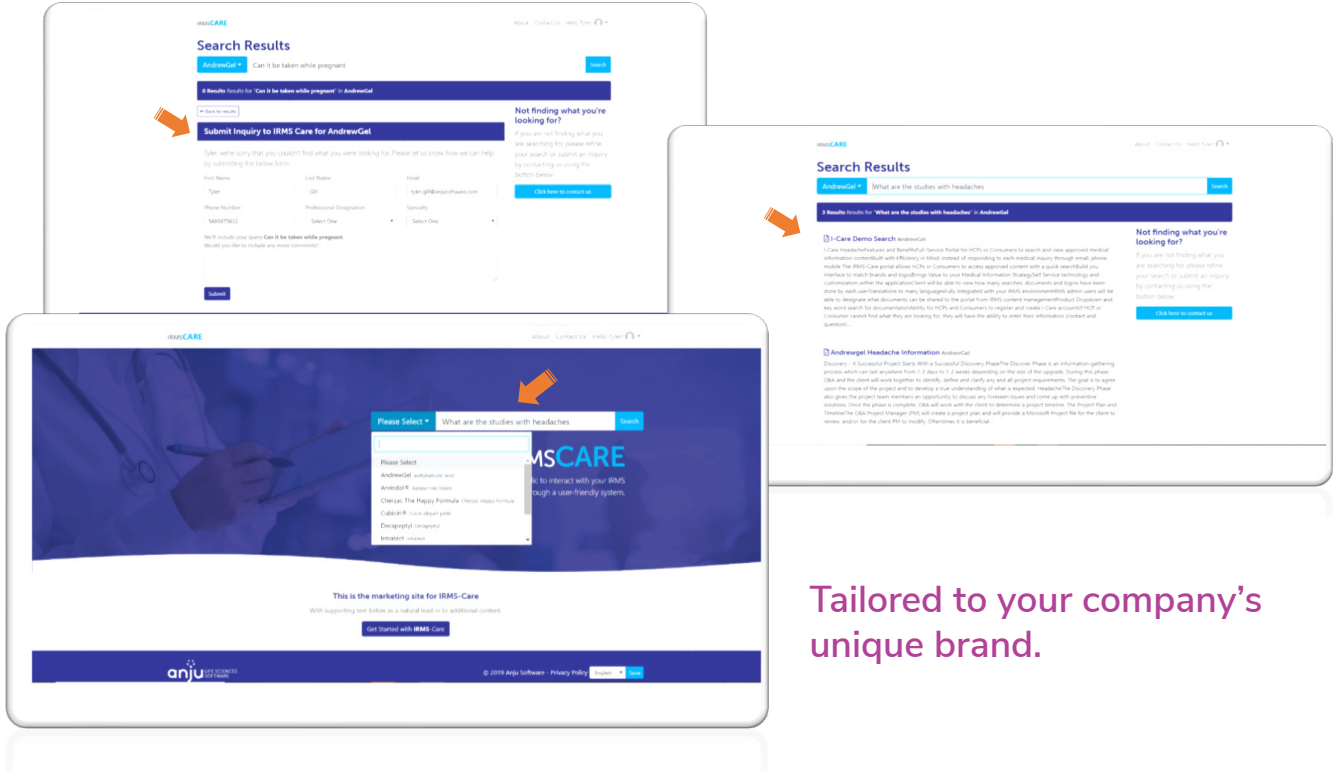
IRMSCARE

About Contact Us Hello Tyler

Search Results

AndrewGel Can it be taken while pregnant Search

0 Results Results for 'Can it be taken while pregnant' in AndrewGel

Back to results

Submit Inquiry to IRMS Care for AndrewGel

Tyler, we're sorry that you couldn't find what you were looking for. Please let us know how we can help by submitting the below form.

First Name Tyler
Last Name Gill
Email tyler.gill@anjusoftware.com
Phone Number 5669979432
Professional Designation Select One
Specialty Select One

We'll include your query Can it be taken while pregnant
Would you like to include any more comments?

Submit

Not finding what you're looking for?

If you are not finding what you are searching for please refine your search or submit an inquiry by contacting us using the button below.

Click here to contact us

IRMSCARE

About Contact Us Hello Tyler

Search Results

AndrewGel What are the studies with headaches Search

3 Results Results for 'What are the studies with headaches' in AndrewGel

I-Care Demo Search AndrewGel

I-Care HeadacheFeatures and BenefitsFull-Service Portal for HCPs or Consumers to search and view approved medical information contentBuilt with Efficiency in Mind: instead of responding to each medical inquiry through email, phone, mobile The IRMS-Care portal allows HCPs or Consumers to access approved content with a quick searchBuild you interface to match brands and logosBrings Value to your Medical Information Strategy/Self Service technology and customization within the applicationClient will be able to view how many searches, documents and logins have been done by each userTranslations to many languagesFully integrated with your IRMS environmentIRMS admin users will be able to designate what documents can be shared to the portal from IRMS content managementProduct Dropdown and key word search for documentationAbility for HCPs and Consumers to register and create I-Care accountsIf HCP or Consumer cannot find what they are looking for, they will have the ability to enter their information (contact and question)...

Andrewgel Headache Information AndrewGel

Discovery - A Successful Project Starts With a Successful Discovery PhaseThe Discover Phase is an information-gathering process which can last anywhere from 1-2 days to 1-2 weeks depending on the size of the upgrade. During this phase O&A and the client will work together to identify, define and clarify any and all project requirements. The goal is to agree upon the scope of the project and to develop a true understanding of what is expected. HeadacheThe Discovery Phase also gives the project team members an opportunity to discuss any foreseen issues and come up with preventive solutions. Once the phase is complete, O&A will work with the client to determine a project timeline. The Project Plan and TimelineThe O&A Project Manager (PM) will create a project plan and will provide a Microsoft Project file for the client to review, and/or for the client PM to modify. Oftentimes it is beneficial...

Not finding what you're looking for?

If you are not finding what you are searching for please refine your search or submit an inquiry by contacting us using the button below.

Click here to contact us

IRMSCARE

About Contact Us Hello Tyler

Please Select What are the studies with headaches Search

Please Select
AndrewGel
Aminidol®
Cherzac The Happy Formula
Cubicin®
Decapeptyl
Intratect

IRMSCARE
...ic to interact with your IRMS ...rough a user-friendly system.

This is the marketing site for IRMS-Care

With supporting text below as a natural lead-in to additional content.

Get Started with IRMS-Care

anju LIFE SCIENCES SOFTWARE

© 2019 Anju Software - Privacy Policy English Save

Tailored to your company's unique brand.